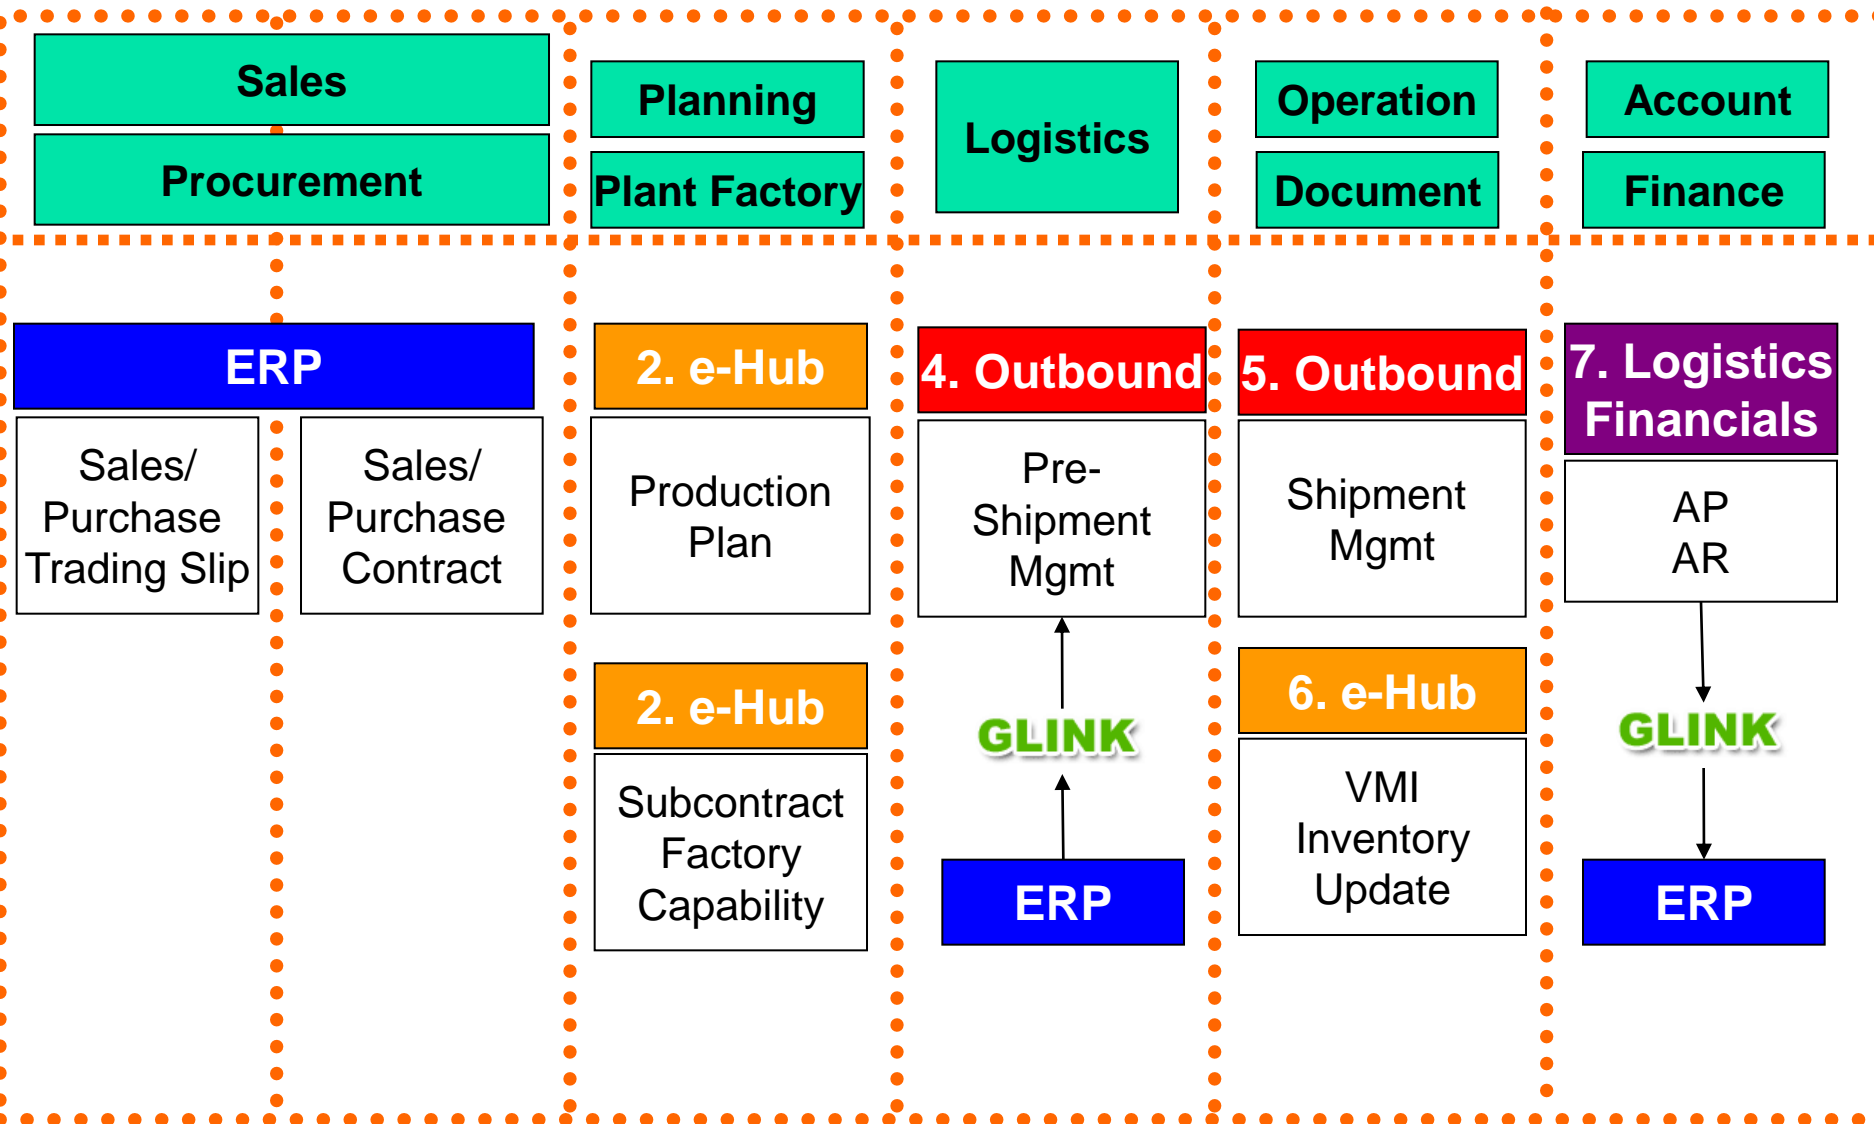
Sales

Procurement

Planning

Plant Factory

Logistics

Operation

Document

Account

Finance

ERP

Sales/ Purchase Trading Slip

Sales/ Purchase Contract

2. e-Hub

Production Plan

2. e-Hub

Subcontract Factory Capability

4. Outbound

Pre-Shipment Mgmt

GLINK

ERP

5. Outbound

Shipment Mgmt

6. e-Hub

VMI Inventory Update

7. Logistics Financials

AP AR

GLINK

ERP